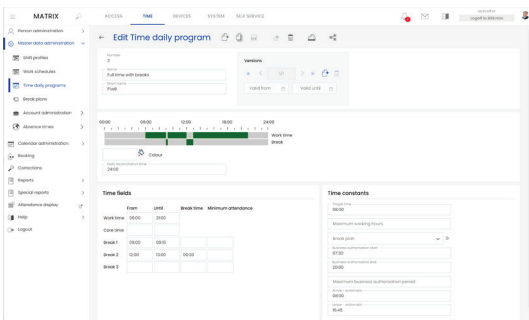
MATRIX

ACCESS TIME DEVICES SYSTEM SELF SERVICE

Logged in: Administrator
Logoff in 59 mins

Person administration
Master data administration
Shift profiles
Work schedules
Time daily programs
Break plans
Account administration
Absence times
Calendar administration
Booking
Corrections
Reports
Special reports
Attendance display
Help
Logout

← Edit Time daily program

Number
3
Name
Full time with breaks
Short name
FwB

Versions
Valid from
Valid until

00:00 06:00 12:00 18:00 24:00
Work time
Break

Colour

Daily demarcation time
24:00

Time fields

| | From | Until | Break time | Minimum attendance |
|---|---|---|---|---|
| Work time | 06:00 | 21:00 | | |
| Core time | | | | |
| Break 1 | 09:00 | 09:15 | | |
| Break 2 | 12:00 | 13:00 | 00:30 | |
| Break 3 | | | | |

Time constants

Target time
08:00
Maximum working hours
Break plan
Business authorisation start
07:30
Business authorisation end
20:00
Maximum business authorisation period
Arrive - automatic
06:00
Leave - automatic
16:45